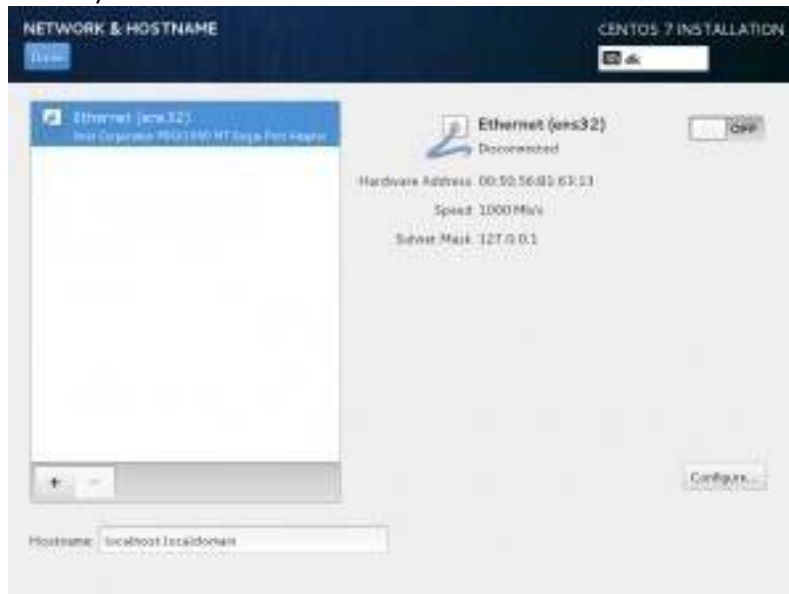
NETWORK & HOSTNAME

Done

CENTOS 7 INSTALLATION

dk

Ethernet (ens32)
Intel Corporation 82545EM Gigabit Ethernet Controller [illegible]

Ethernet (ens32)
Disconnected

OFF

Hardware Address 00:50:56:81:63:13

Speed 1000 Mb/s

Subnet Mask 127.0.0.1

+ −

Configure...

Hostname localhost.localdomain